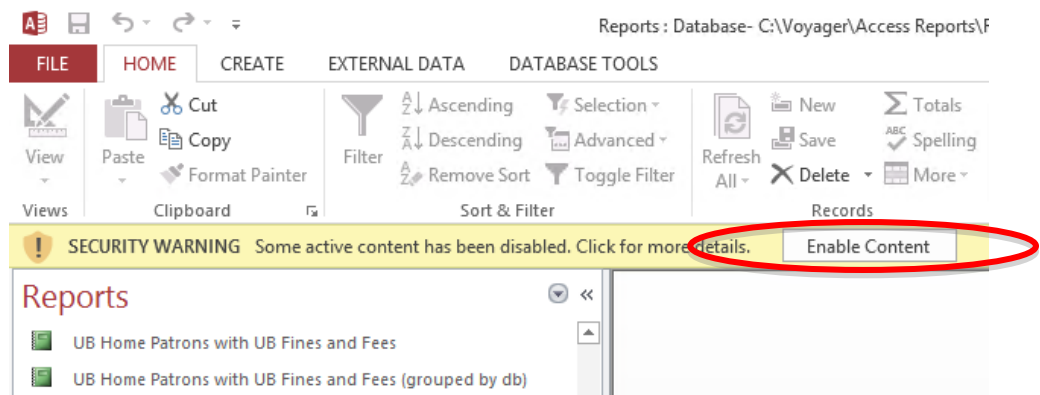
Reports : Database- C:\Voyager\Access Reports\F

FILE HOME CREATE EXTERNAL DATA DATABASE TOOLS

View
Views

Paste
Cut
Copy
Format Painter
Clipboard

Filter
Ascending
Descending
Remove Sort
Selection
Advanced
Toggle Filter
Sort & Filter

Refresh All
New
Save
Delete
Totals
Spelling
More
Records

SECURITY WARNING Some active content has been disabled. Click for more details. Enable Content

Reports

UB Home Patrons with UB Fines and Fees

UB Home Patrons with UB Fines and Fees (grouped by db)